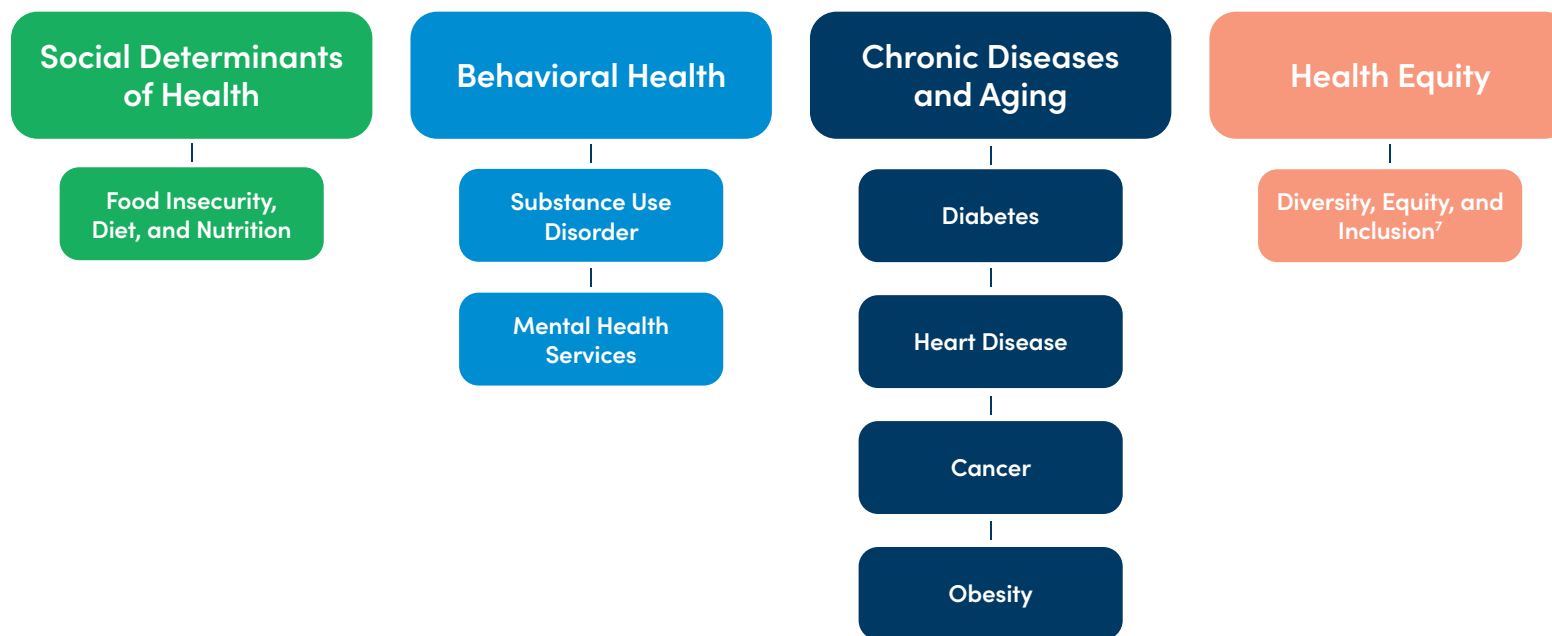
Social Determinants of Health

Food Insecurity, Diet, and Nutrition

Behavioral Health

Substance Use Disorder

Mental Health Services

Chronic Diseases and Aging

Diabetes

Heart Disease

Cancer

Obesity

Health Equity

Diversity, Equity, and Inclusion$^7$